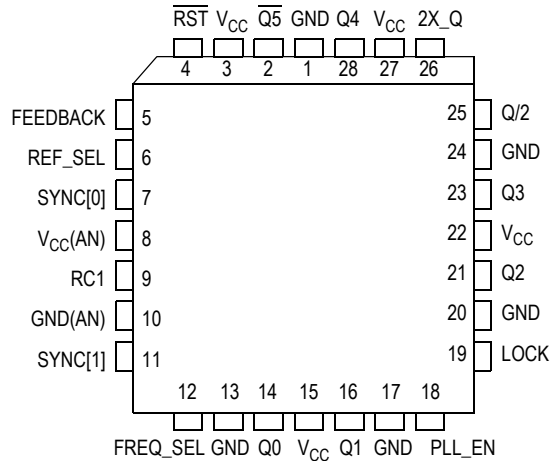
$\overline{RST}$ $V_{CC}$ $\overline{Q5}$ GND Q4 $V_{CC}$ 2X_Q

4 3 2 1 28 27 26

FEEDBACK 5
REF_SEL 6
SYNC[0] 7
$V_{CC}$(AN) 8
RC1 9
GND(AN) 10
SYNC[1] 11

25 Q/2
24 GND
23 Q3
22 $V_{CC}$
21 Q2
20 GND
19 LOCK

12 13 14 15 16 17 18

FREQ_SEL GND Q0 $V_{CC}$ Q1 GND PLL_EN